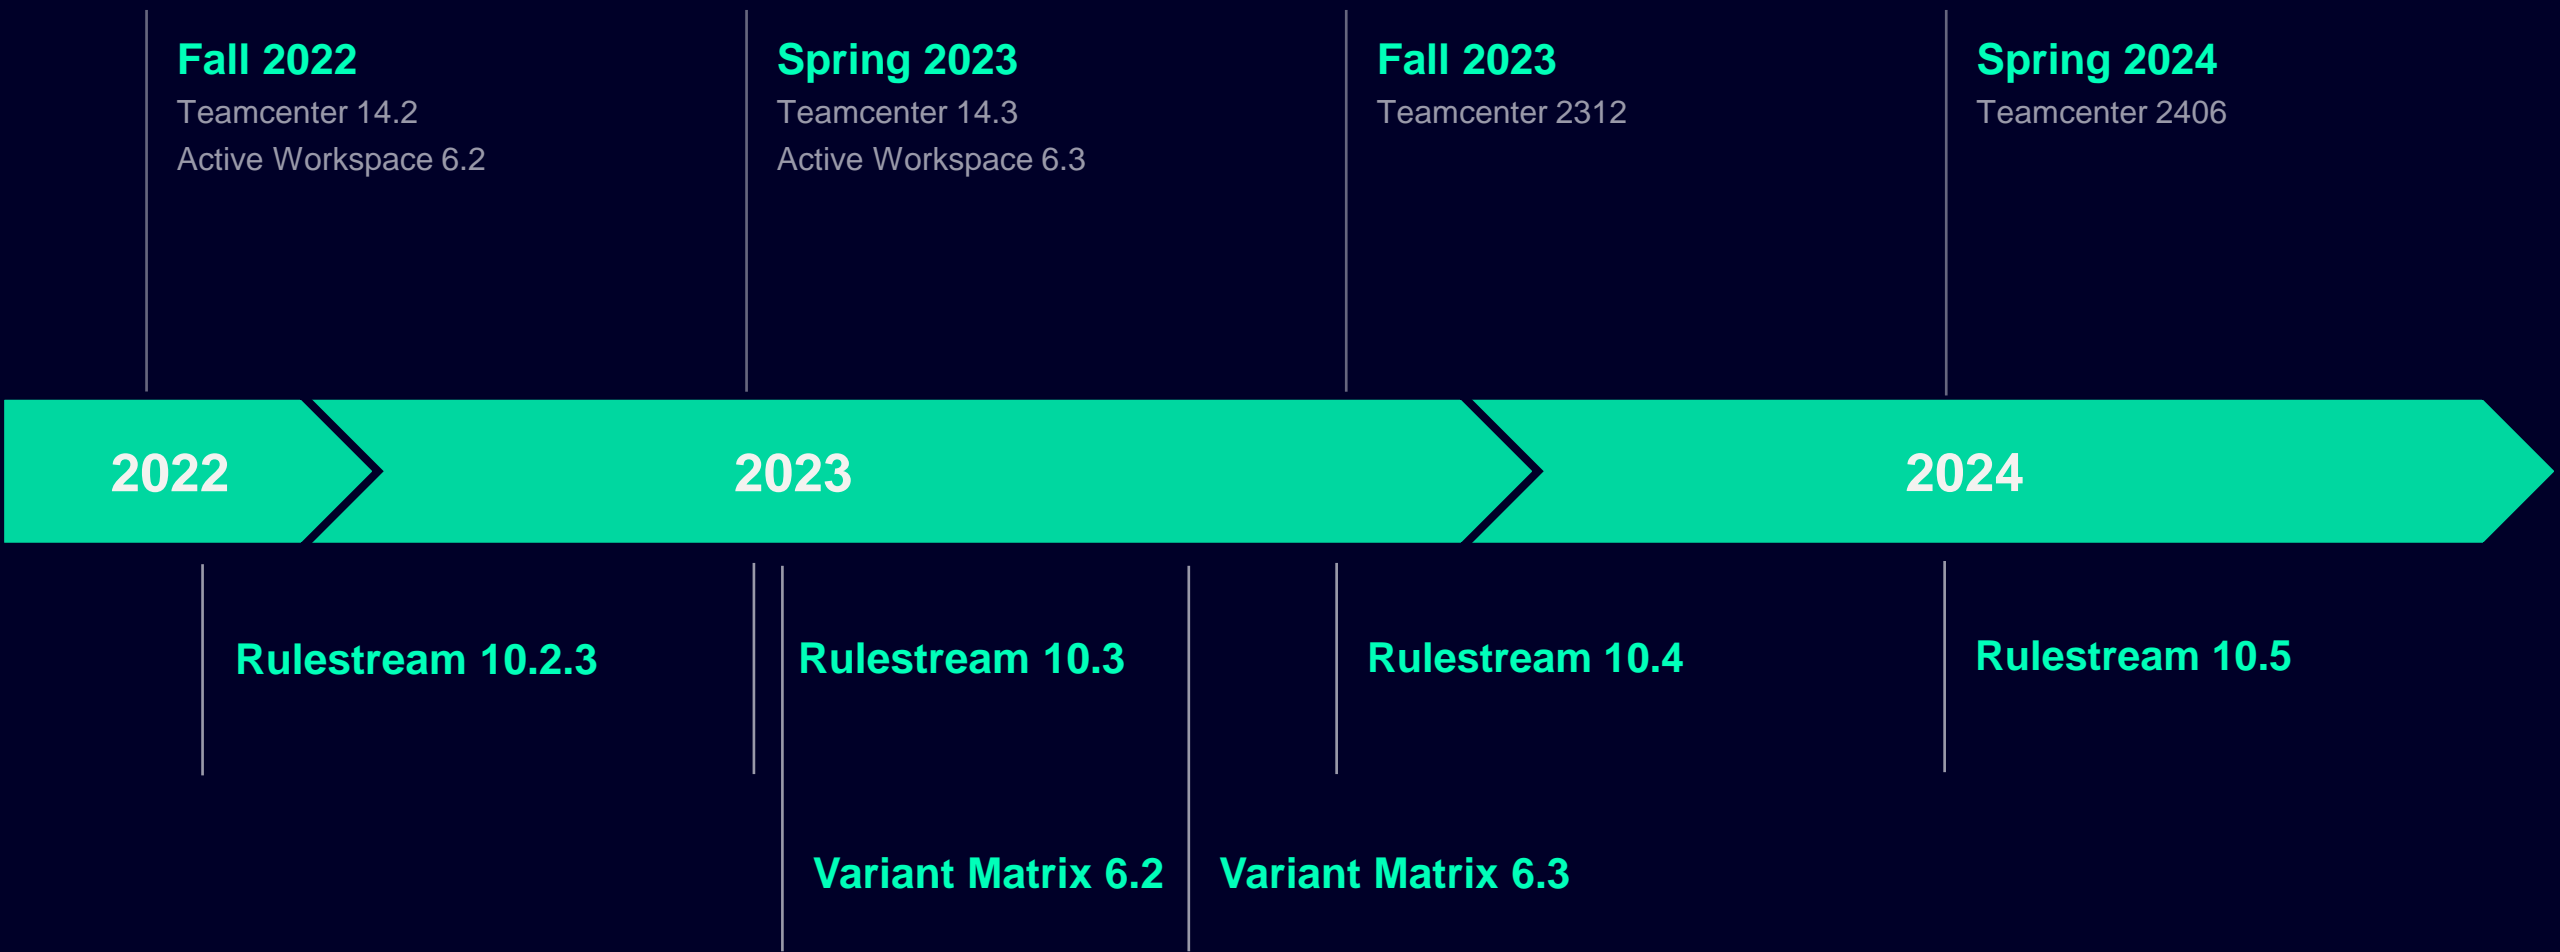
Fall 2022
Teamcenter 14.2
Active Workspace 6.2

Spring 2023
Teamcenter 14.3
Active Workspace 6.3

Fall 2023
Teamcenter 2312

Spring 2024
Teamcenter 2406

2022

2023

2024

Rulestream 10.2.3

Rulestream 10.3

Rulestream 10.4

Rulestream 10.5

Variant Matrix 6.2

Variant Matrix 6.3